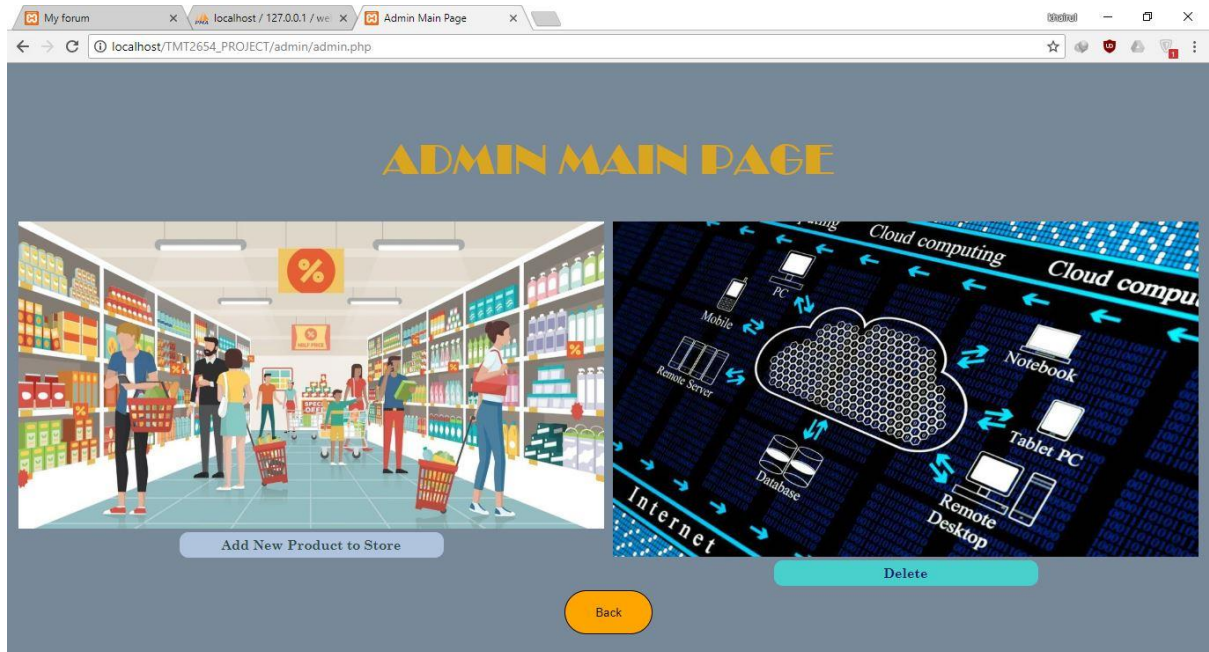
My forum ×
localhost / 127.0.0.1 / we ×
Admin Main Page ×
khairul
localhost/TMT2654_PROJECT/admin/admin.php

ADMIN MAIN PAGE

%
HALF PRICE
SPECIAL OFFER

Cloud computing
Cloud compu
PC
Mobile
Remote Server
Notebook
Tablet PC
Database
Remote Desktop
Internet

Add New Product to Store

Delete

Back